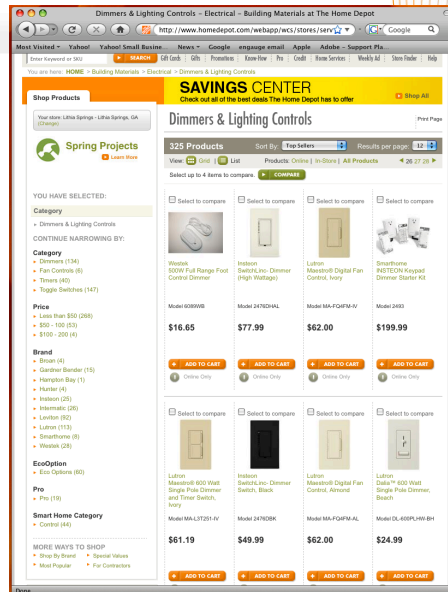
Dimmers & Lighting Controls - Electrical - Building Materials at The Home Depot

http://www.homedepot.com/webapp/wcs/stores/serv

Google

Most Visited ▾ Yahoo! Yahoo! Small Busine... News ▾ Google engauge email Apple Adobe – Support Pla...

Enter Keyword or SKU SEARCH Gift Cards | Gifts | Promotions | Know-How | Pro | Credit | Home Services | Weekly Ad | Store Finder | Help

You are here: HOME > Building Materials > Electrical > Dimmers & Lighting Controls

Shop Products

SAVINGS CENTER
Check out all of the best deals The Home Depot has to offer

Shop All

Your store: Lithia Springs - Lithia Springs, GA (Change)

Spring Projects
Learn more

YOU HAVE SELECTED:

Category
› Dimmers & Lighting Controls

CONTINUE NARROWING BY:

Category
› Dimmers (134)
› Fan Controls (6)
› Timers (40)
› Toggle Switches (147)

Price
› Less than $50 (268)
› $50 - 100 (53)
› $100 - 200 (4)

Brand
› Broan (4)
› Gardner Bender (15)
› Hampton Bay (1)
› Hunter (4)
› Insteon (25)
› Intermatic (26)
› Leviton (92)
› Lutron (113)
› Smarthome (8)
› Westek (28)

EcoOption
› Eco Options (60)

Pro
› Pro (19)

Smart Home Category
› Control (44)

MORE WAYS TO SHOP
› Shop By Brand › Special Values
› Most Popular › For Contractors

Dimmers & Lighting Controls

Print Page

325 Products Sort By: Top Sellers Results per page: 12

View: Grid | List Products: Online | In-Store | All Products ◄ 26 27 28 ►

Select up to 4 items to compare COMPARE

Select to compare
Westek 500W Full Range Foot Control Dimmer
Model 6089WB
$16.65
ADD TO CART
Online Only

Select to compare
Insteon SwitchLinc Dimmer (High Wattage)
Model 2476DHAL
$77.99
ADD TO CART
Online Only

Select to compare
Lutron Maestro® Digital Fan Control, Ivory
Model MA-FQ4FM-IV
$62.00
ADD TO CART
Online Only

Select to compare
Smarthome INSTEON Keypad Dimmer Starter Kit
Model 2493
$199.99
ADD TO CART
Online Only

Select to compare
Lutron Maestro® 600 Watt Single Pole Dimmer and Timer Switch, Ivory
Model MA-L3T251-IV
$61.19
ADD TO CART

Select to compare
Insteon SwitchLinc Dimmer Switch, Black
Model 2476DBK
$49.99
ADD TO CART

Select to compare
Lutron Maestro® Digital Fan Control, Almond
Model MA-FQ4FM-AL
$62.00
ADD TO CART

Select to compare
Lutron Dalia™ 600 Watt Single Pole Dimmer, Beech
Model DL-600PLHW-BH
$24.99
ADD TO CART

Done